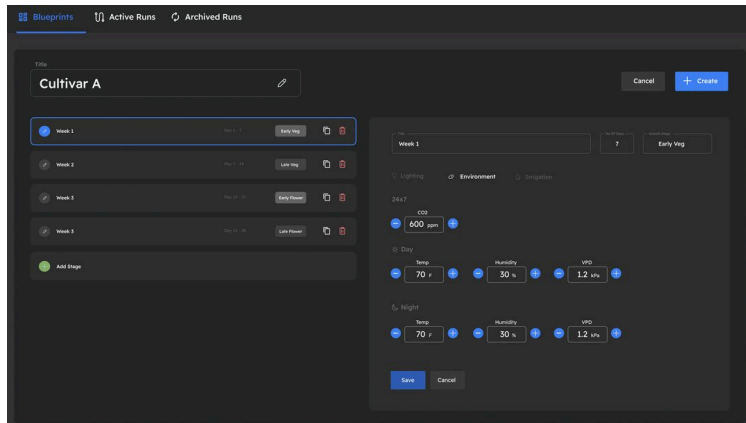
Blueprints Active Runs Archived Runs

Title
Cultivar A

Cancel + Create

Week 1 Day 1 - 7 Early Veg
Week 2 Day 7 - 14 Late Veg
Week 3 Day 14 - 21 Early Flower
Week 3 Day 21 - 28 Late Flower
Add Stage

Title
Week 1
No of Days
7
Growth Stage
Early Veg

Lighting Environment Irrigation

24x7
CO2
600 ppm

Day
Temp
70 F
Humidity
30 %
VPD
1.2 kPa

Night
Temp
70 F
Humidity
30 %
VPD
1.2 kPa

Save Cancel